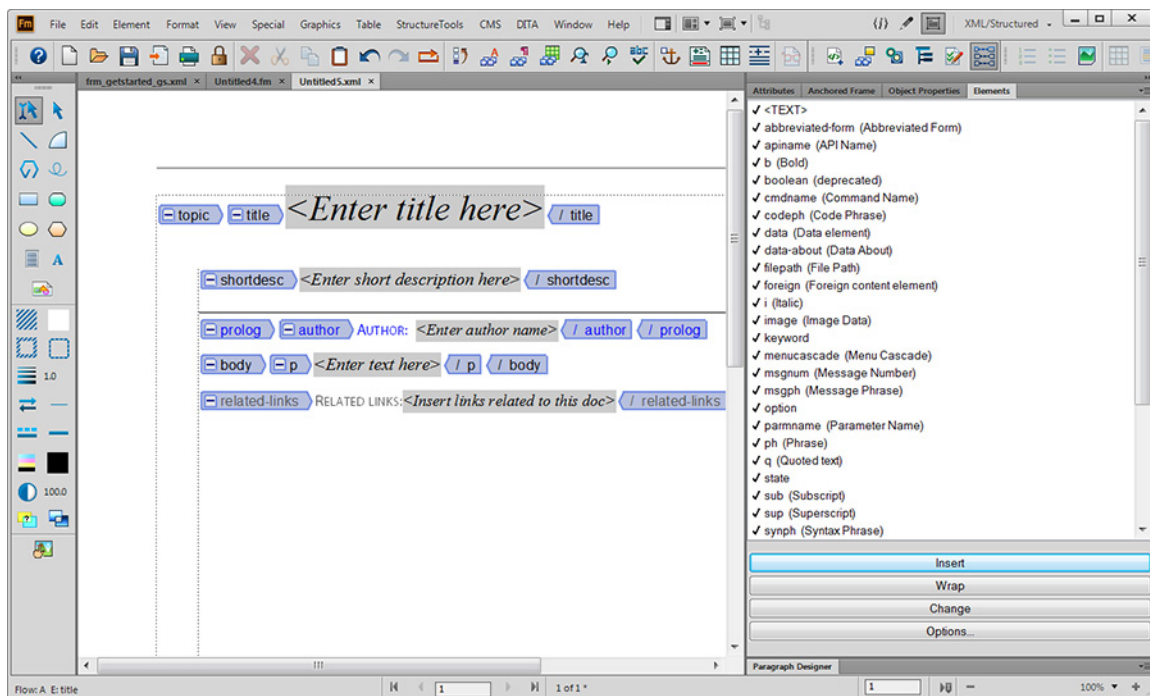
Fm File Edit Element Format View Special Graphics Table StructureTools CMS DITA Window Help

XML/Structured

frm_getstarted_gs.xml × Untitled4.fm × Untitled5.xml ×

topic title <Enter title here> / title

shortdesc <Enter short description here> / shortdesc

prolog author AUTHOR: <Enter author name> / author / prolog

body p <Enter text here> / p / body

related-links RELATED LINKS:<Insert links related to this doc> / related-links

Attributes Anchored Frame Object Properties Elements

✓ <TEXT>
✓ abbreviated-form (Abbreviated Form)
✓ apiname (API Name)
✓ b (Bold)
✓ boolean (deprecated)
✓ cmdname (Command Name)
✓ codeph (Code Phrase)
✓ data (Data element)
✓ data-about (Data About)
✓ filepath (File Path)
✓ foreign (Foreign content element)
✓ i (Italic)
✓ image (Image Data)
✓ keyword
✓ menucascade (Menu Cascade)
✓ msgnum (Message Number)
✓ msgph (Message Phrase)
✓ option
✓ parmname (Parameter Name)
✓ ph (Phrase)
✓ q (Quoted text)
✓ state
✓ sub (Subscript)
✓ sup (Superscript)
✓ synph (Syntax Phrase)

Insert
Wrap
Change
Options...

Paragraph Designer

1.0
100.0

Flow: A E: title
1 1 of 1 *
1
100%